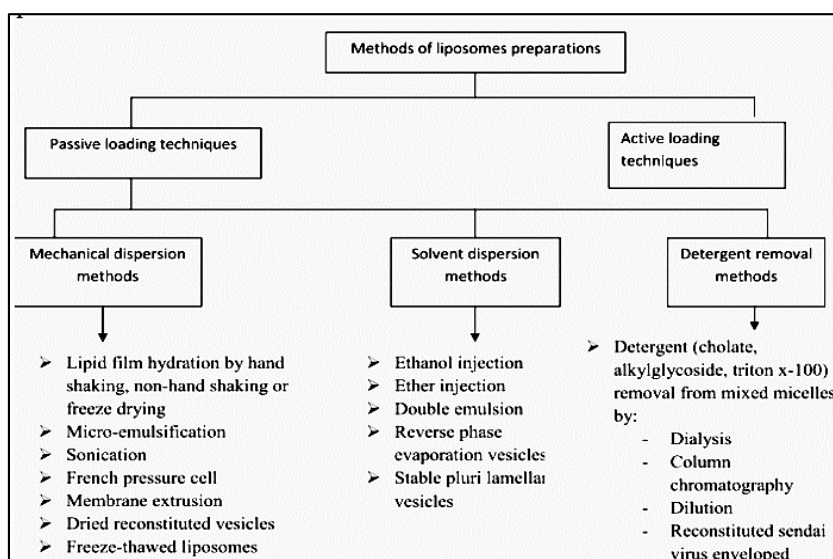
Methods of liposomes preparations

Passive loading techniques

Active loading techniques

Mechanical dispersion methods

Solvent dispersion methods

Detergent removal methods

➢ Lipid film hydration by hand shaking, non-hand shaking or freeze drying
➢ Micro-emulsification
➢ Sonication
➢ French pressure cell
➢ Membrane extrusion
➢ Dried reconstituted vesicles
➢ Freeze-thawed liposomes

➢ Ethanol injection
➢ Ether injection
➢ Double emulsion
➢ Reverse phase evaporation vesicles
➢ Stable pluri lamellar vesicles

➢ Detergent (cholate, alkylglycoside, triton x-100) removal from mixed micelles by:
- Dialysis
- Column chromatography
- Dilution
- Reconstituted sendai virus enveloped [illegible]